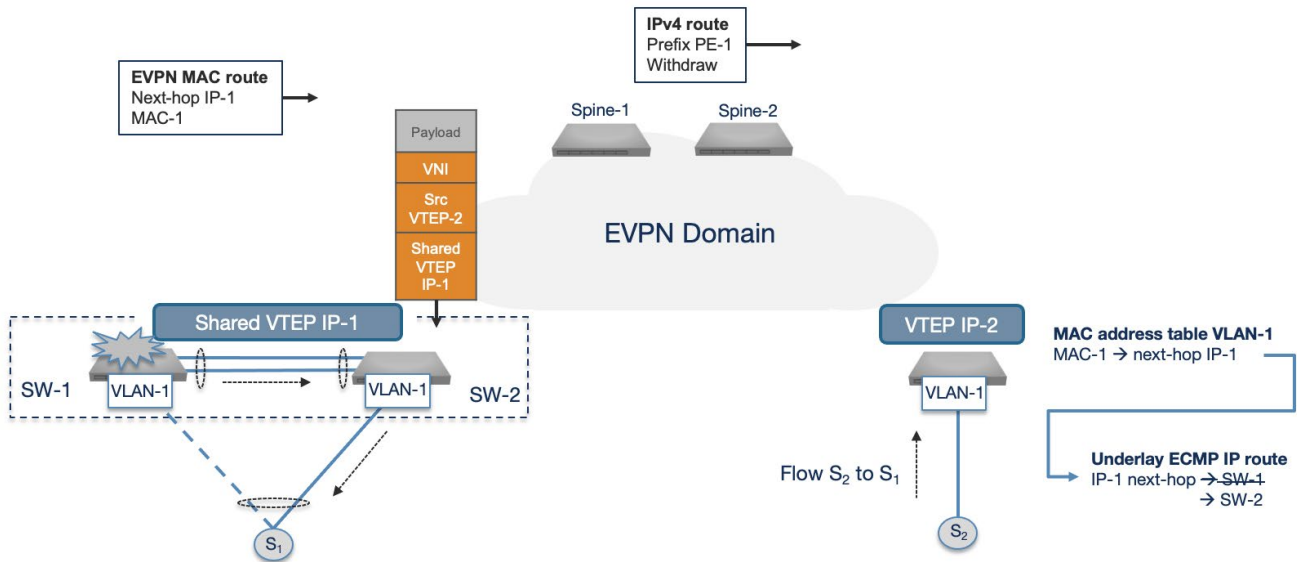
EVPN MAC route
Next-hop IP-1
MAC-1

IPv4 route
Prefix PE-1
Withdraw

Spine-1

Spine-2

Payload
VNI
Src VTEP-2
Shared VTEP IP-1

EVPN Domain

Shared VTEP IP-1

SW-1
VLAN-1

VLAN-1
SW-2

$S_1$

VTEP IP-2

VLAN-1

MAC address table VLAN-1
MAC-1 → next-hop IP-1

Underlay ECMP IP route
IP-1 next-hop → ~~SW-1~~
→ SW-2

Flow $S_2$ to $S_1$

$S_2$